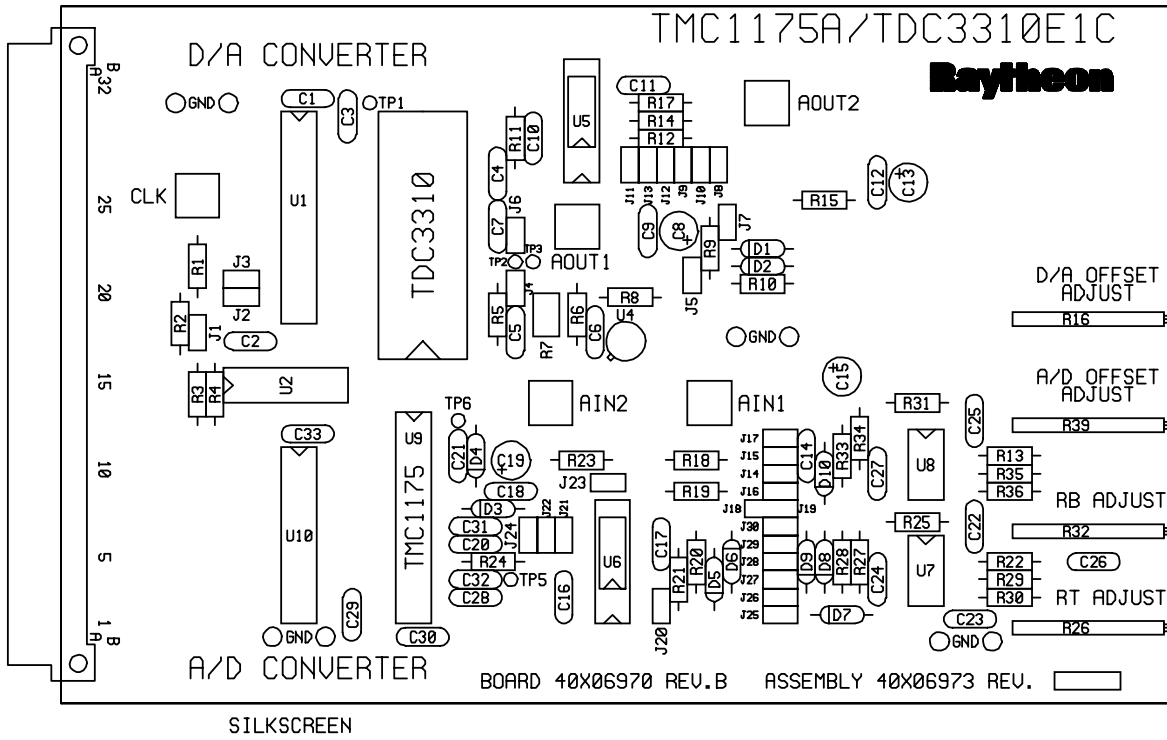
TMC1175A/TDC3310E1C

Raytheon

D/A CONVERTER

B 32 A

GND

C1

C3

TP1

U1

TDC3310

U5

C11

R17

R14

R12

AOUT2

R11

C10

C4

J11 J13 J12 J9 J10 J8

C12

C13

R15

CLK

25

J6

C7

TP3

TP2

AOUT1

C9

C8

R9

J7

D1

D2

R10

R1

J3

J2

20

R2

J1

C2

R5

C5

J4

R7

R6

C6

R8

U4

J5

GND

D/A OFFSET ADJUST

R16

15

R3

R4

U2

C15

A/D OFFSET ADJUST

TP6

AIN2

AIN1

R31

C25

R39

C33

U9

C21

D4

C19

R23

R18

J17

J15

J14

J16

C14

D10

R33

R34

C27

U8

R13

R35

R36

10

U10

TMC1175

J23

C18

R19

J18

J19

RB ADJUST

D3

J30

R25

C22

R32

C31

J22

J21

C20

J24

C17

R20

J29

J28

J27

J26

J25

D9

D8

R28

R27

R22

C26

5

R24

U6

D6

D5

R21

C24

U7

R29

C32

TP5

C28

C16

R30

RT ADJUST

1 A B

GND

C29

C30

J20

D7

C23

GND

R26

A/D CONVERTER

BOARD 40X06970 REV.B

ASSEMBLY 40X06973 REV.

SILKSCREEN